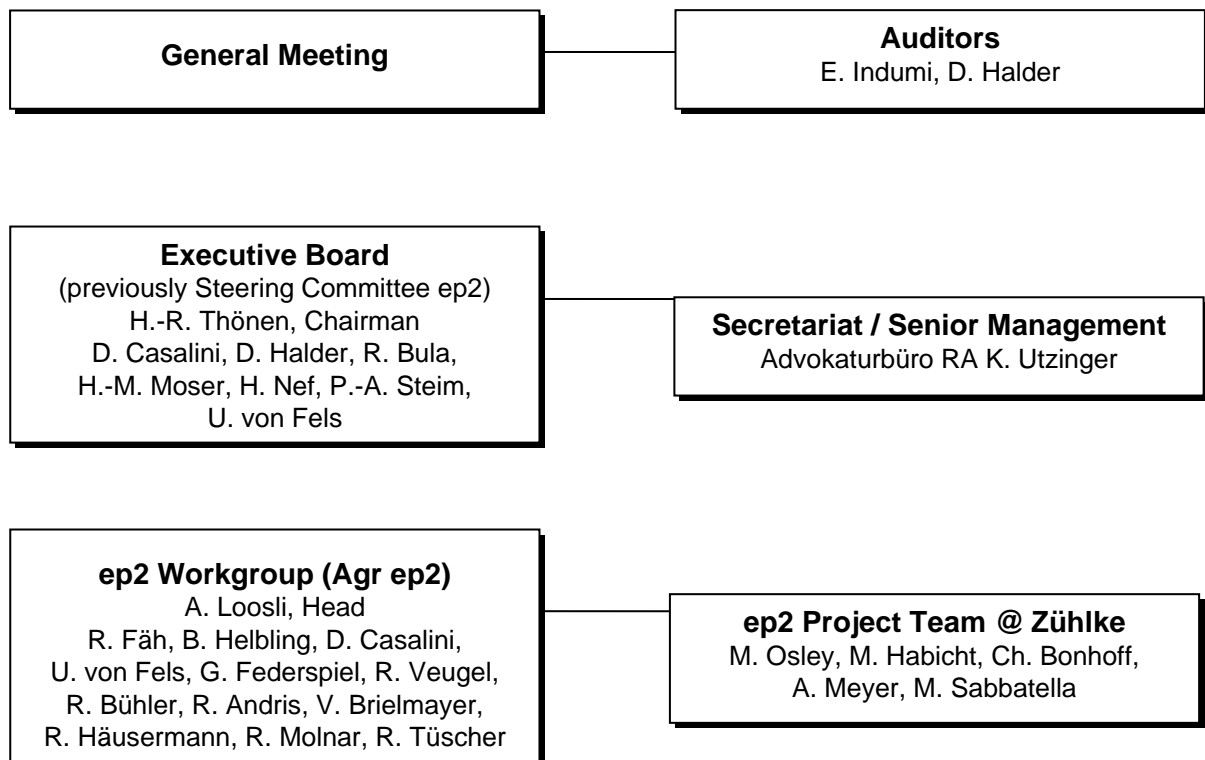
General Meeting

Auditors
E. Indumi, D. Halder

Executive Board
(previously Steering Committee ep2)
H.-R. Thönen, Chairman
D. Casalini, D. Halder, R. Bula, H.-M. Moser, H. Nef, P.-A. Steim, U. von Fels

Secretariat / Senior Management
Advokaturbüro RA K. Utzinger

ep2 Workgroup (Agr ep2)
A. Loosli, Head
R. Fäh, B. Helbling, D. Casalini, U. von Fels, G. Federspiel, R. Veugel, R. Bühler, R. Andris, V. Brielmayer, R. Häusermann, R. Molnar, R. Tüscher

ep2 Project Team @ Zühlke
M. Osley, M. Habicht, Ch. Bonhoff, A. Meyer, M. Sabbatella